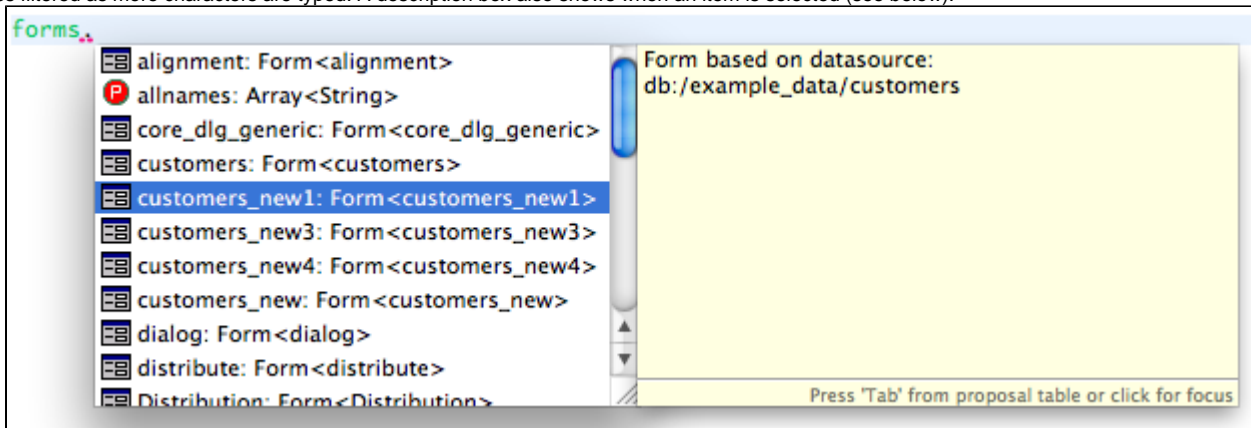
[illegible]

forms.

alignment: Form<alignment>
allnames: Array<String>
core_dlg_generic: Form<core_dlg_generic>
customers: Form<customers>
customers_new1: Form<customers_new1>
customers_new3: Form<customers_new3>
customers_new4: Form<customers_new4>
customers_new: Form<customers_new>
dialog: Form<dialog>
distribute: Form<distribute>
Distribution: Form<Distribution>

Form based on datasource:
db:/example_data/customers

Press 'Tab' from proposal table or click for focus